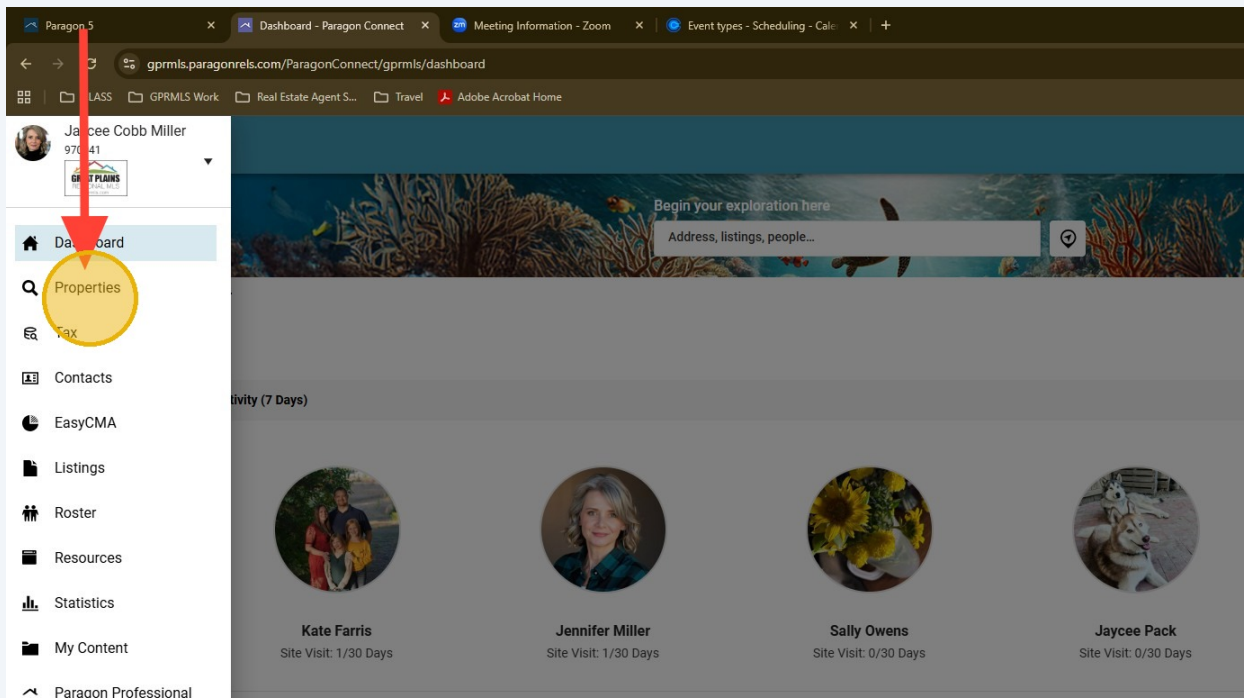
Paragon 5 × Dashboard - Paragon Connect × Meeting Information - Zoom × Event types - Scheduling - Cale ×

gprmls.paragonrels.com/ParagonConnect/gprmls/dashboard

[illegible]LASS GPRMLS Work Real Estate Agent S... Travel Adobe Acrobat Home

Ja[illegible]cee Cobb Miller
970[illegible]41

GREAT PLAINS REGIONAL MLS

Da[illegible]oard
Properties
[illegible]ax
Contacts
EasyCMA
Listings
Roster
Resources
Statistics
My Content
Paragon Professional

Begin your exploration here
Address, listings, people...

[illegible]tivity (7 Days)

Kate Farris
Site Visit: 1/30 Days

Jennifer Miller
Site Visit: 1/30 Days

Sally Owens
Site Visit: 0/30 Days

Jaycee Pack
Site Visit: 0/30 Days